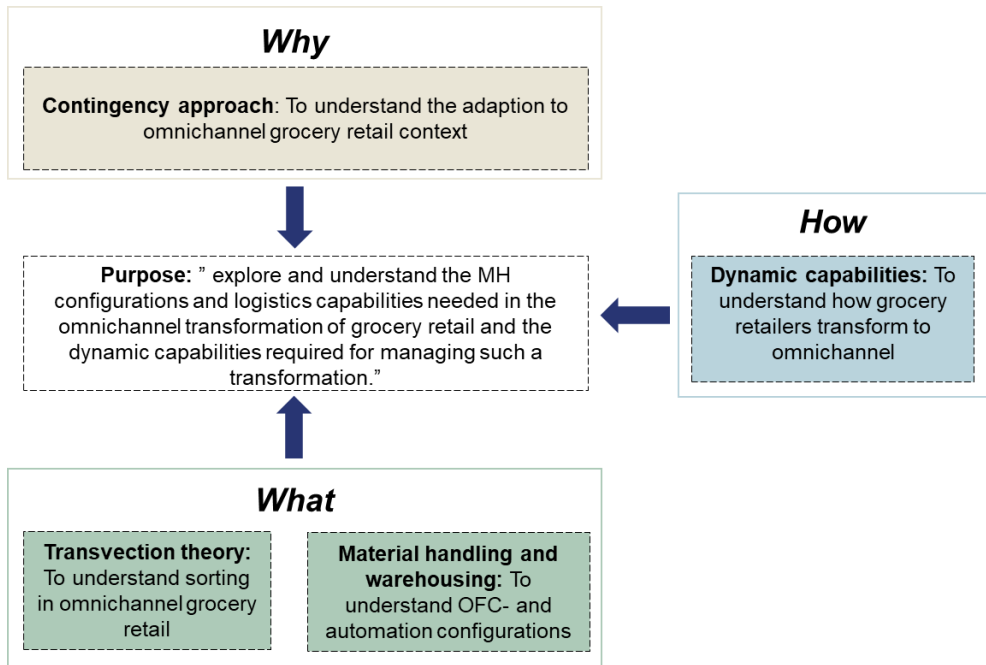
Why

**Contingency approach**: To understand the adaption to omnichannel grocery retail context

How

**Dynamic capabilities:** To understand how grocery retailers transform to omnichannel

**Purpose:** " explore and understand the MH configurations and logistics capabilities needed in the omnichannel transformation of grocery retail and the dynamic capabilities required for managing such a transformation."

What

**Transvection theory:** To understand sorting in omnichannel grocery retail

**Material handling and warehousing:** To understand OFC- and automation configurations